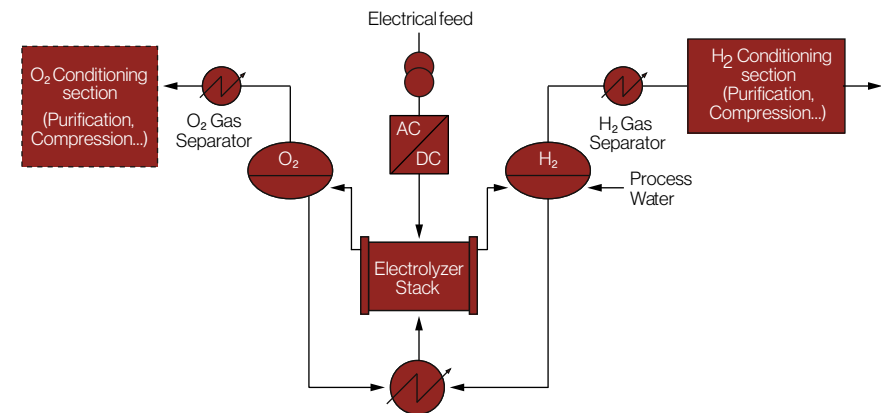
Electrical feed

$O_2$ Conditioning section (Purification, Compression...)

$O_2$ Gas Separator

$O_2$

AC

DC

$H_2$

$H_2$ Gas Separator

$H_2$ Conditioning section (Purification, Compression...)

Process Water

Electrolyzer Stack